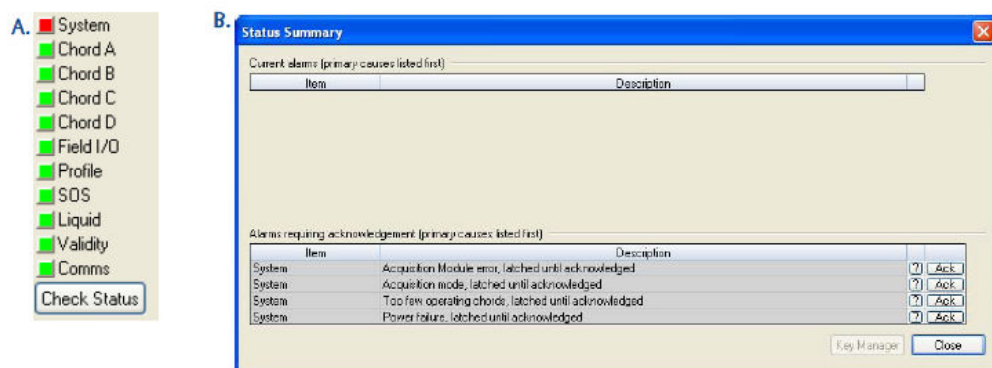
A.

System
Chord A
Chord B
Chord C
Chord D
Field I/O
Profile
SOS
Liquid
Validity
Comms
Check Status

B.

Status Summary

Current alarms (primary causes listed first)

| Item | Description |
|---|---|

Alarms requiring acknowledgement (primary causes listed first)

| Item | Description | | |
|---|---|---|---|
| System | Acquisition Module error, latched until acknowledged | ? | Ack |
| System | Acquisition mode, latched until acknowledged | ? | Ack |
| System | Too few operating chords, latched until acknowledged | ? | Ack |
| System | Power failure, latched until acknowledged | ? | Ack |

Key Manager
Close